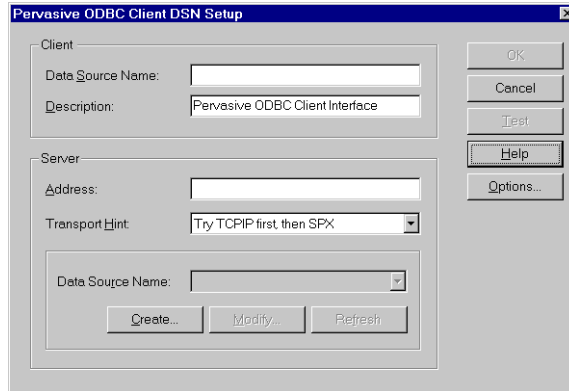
Pervasive ODBC Client DSN Setup

Client

Data Source Name:

Description: Pervasive ODBC Client Interface

Server

Address:

Transport Hint: Try TCPIP first, then SPX

Data Source Name:

Create...

Modify...

Refresh

OK

Cancel

Test

Help

Options...